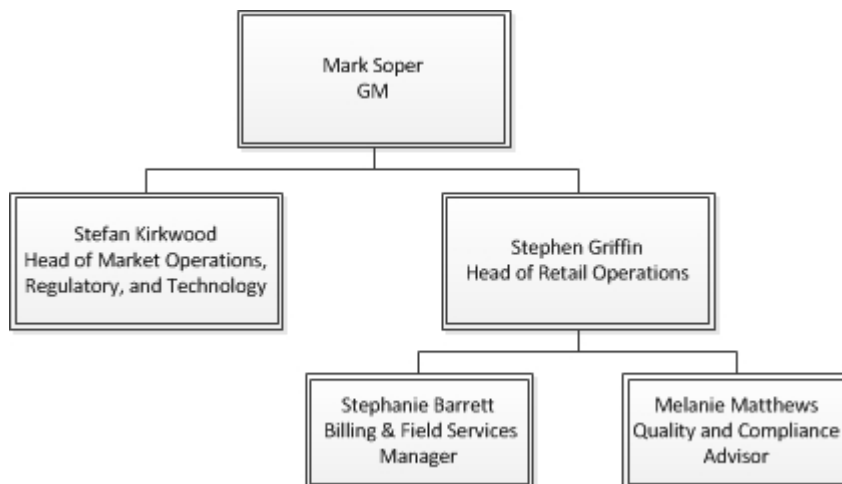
Mark Soper
GM

Stefan Kirkwood
Head of Market Operations, Regulatory, and Technology

Stephen Griffin
Head of Retail Operations

Stephanie Barrett
Billing & Field Services Manager

Melanie Matthews
Quality and Compliance Advisor